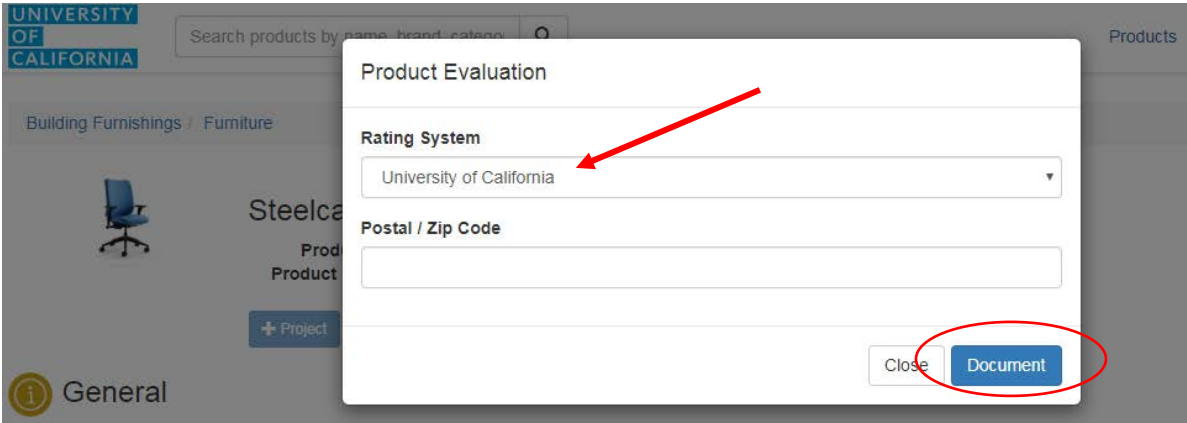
UNIVERSITY OF CALIFORNIA

Search products by name, brand, catego

Products

Building Furnishings / Furniture

Steelca

Prod

Product

+ Project

General

Product Evaluation

Rating System

University of California

Postal / Zip Code

Close

Document